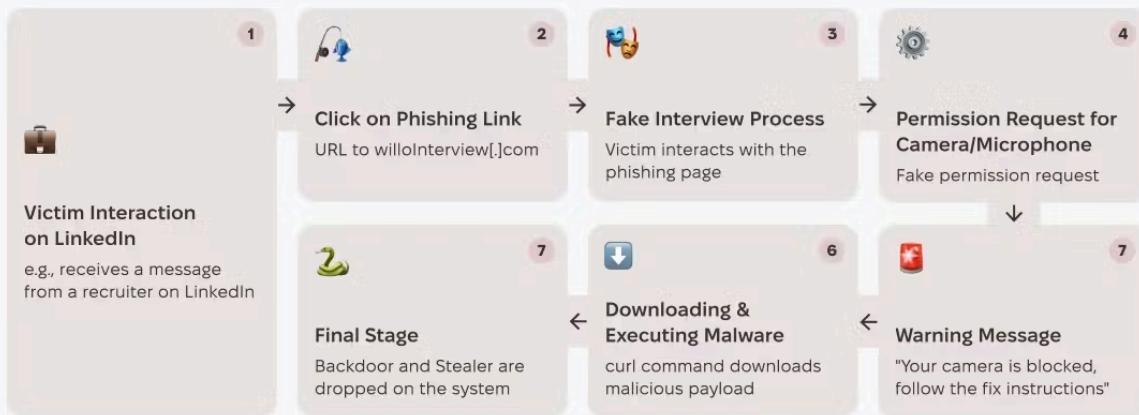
1

Victim Interaction on LinkedIn

e.g., receives a message from a recruiter on LinkedIn

2

Click on Phishing Link

URL to willoInterview[.]com

3

Fake Interview Process

Victim interacts with the phishing page

4

Permission Request for Camera/Microphone

Fake permission request

7

Warning Message

"Your camera is blocked, follow the fix instructions"

6

Downloading & Executing Malware

curl command downloads malicious payload

7

Final Stage

Backdoor and Stealer are dropped on the system